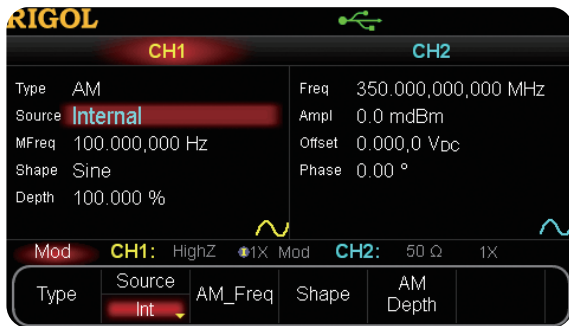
RIGOL

CH1

CH2

Type AM
Source Internal
MFreq 100.000,000 Hz
Shape Sine
Depth 100.000 %

Freq 350.000,000,000 MHz
Ampl 0.0 mdBm
Offset 0.000,0 $V_{DC}$
Phase 0.00 °

Mod CH1: HighZ 1X Mod CH2: 50 Ω 1X

Type | Source Int | AM_Freq | Shape | AM Depth